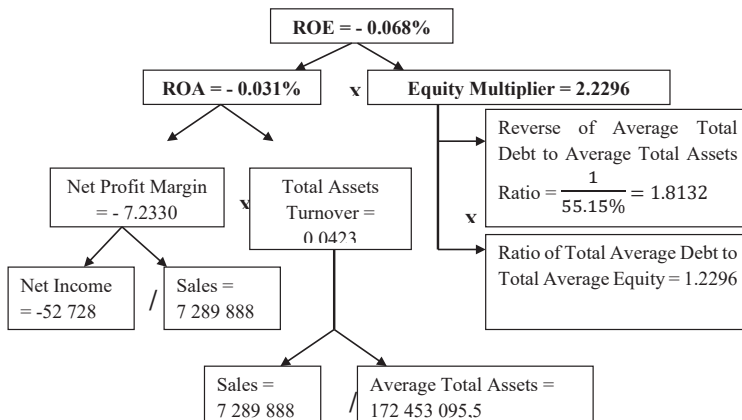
ROE = - 0.068%

ROA = - 0.031%

x

Equity Multiplier = 2.2296

Reverse of Average Total Debt to Average Total Assets Ratio = $\frac{1}{55.15\%} = 1.8132$

x

Ratio of Total Average Debt to Total Average Equity = 1.2296

Net Profit Margin = - 7.2330

x

Total Assets Turnover = 0.0423

Net Income = -52 728

/

Sales = 7 289 888

Sales = 7 289 888

/

Average Total Assets = 172 453 095,5